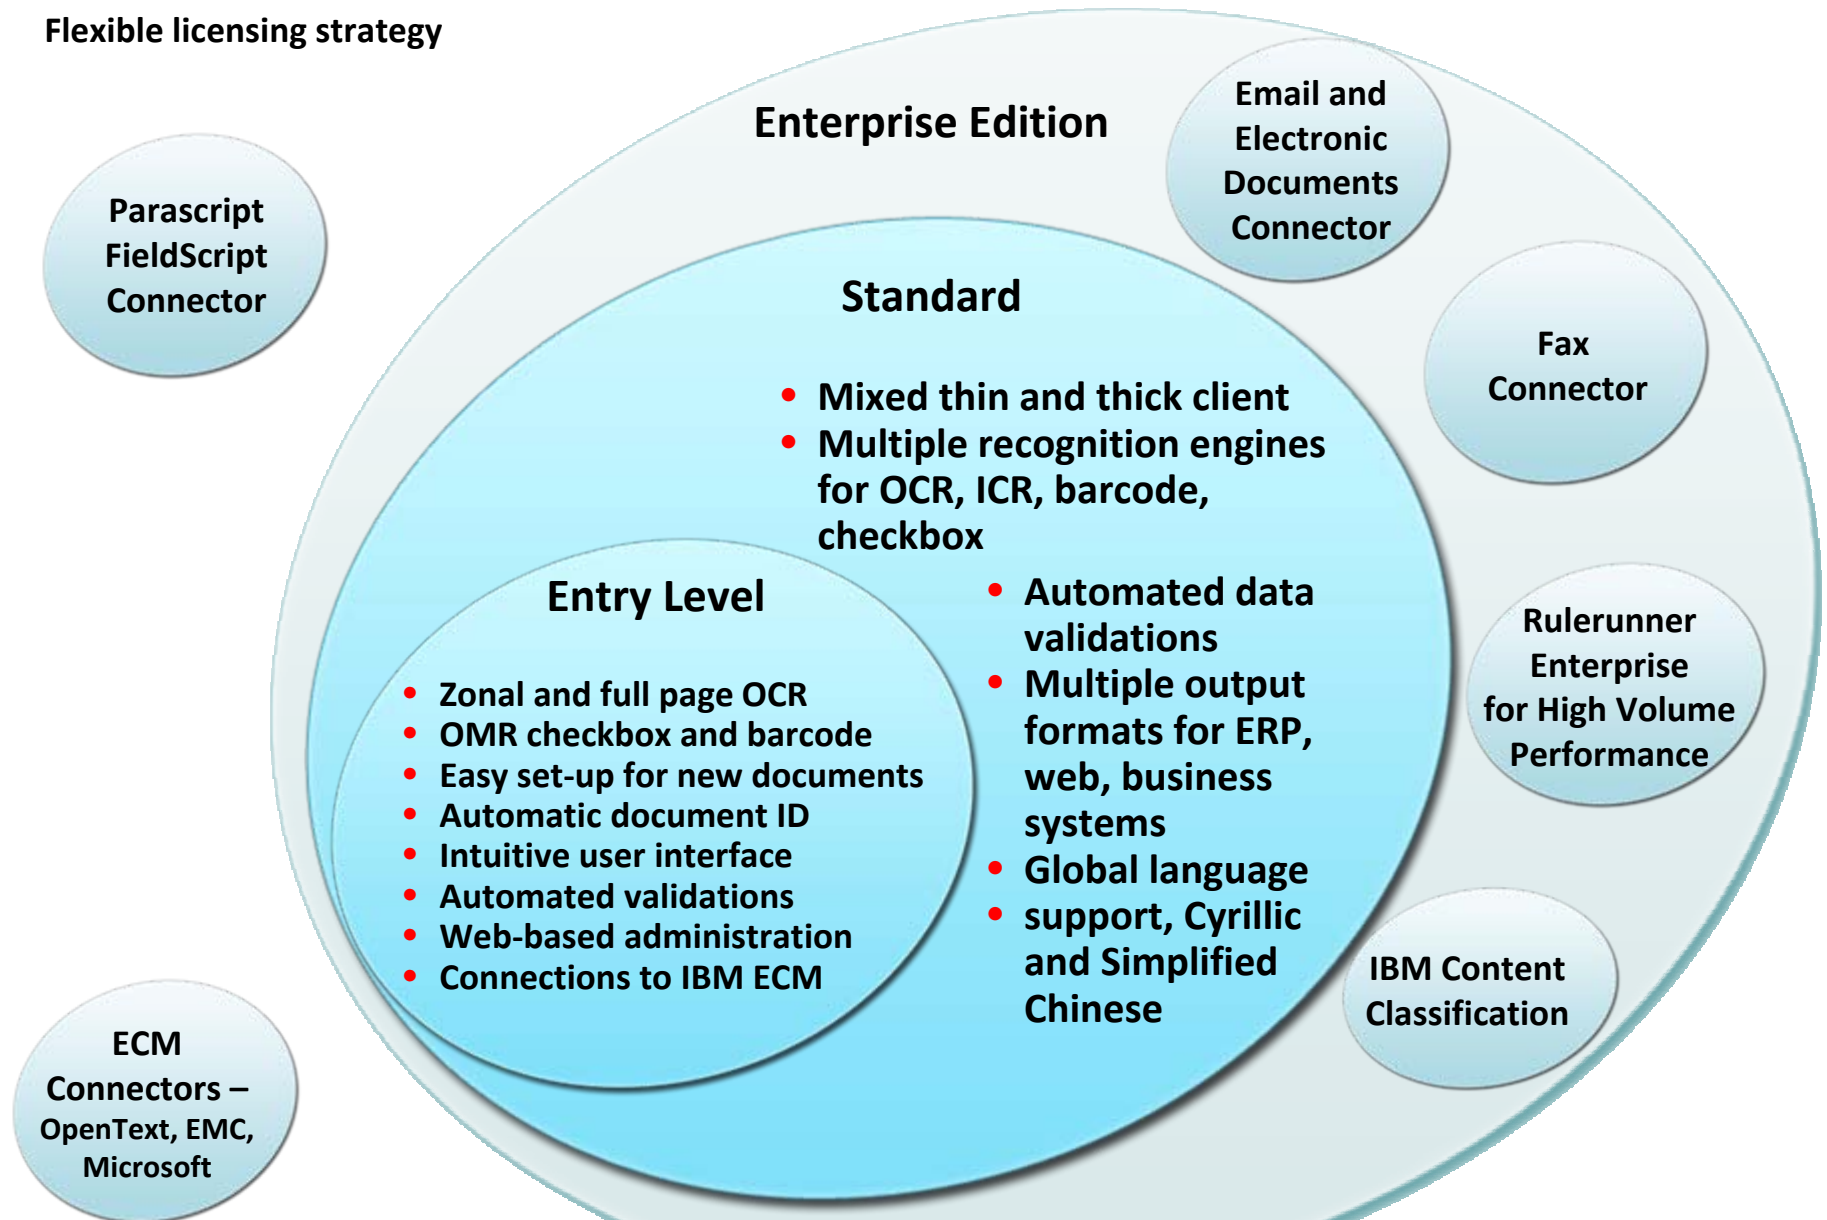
Flexible licensing strategy

Parascript FieldScript Connector

Enterprise Edition

Email and Electronic Documents Connector

Standard

- Mixed thin and thick client
- Multiple recognition engines for OCR, ICR, barcode, checkbox

Fax Connector

Entry Level

- Zonal and full page OCR
- OMR checkbox and barcode
- Easy set-up for new documents
- Automatic document ID
- Intuitive user interface
- Automated validations
- Web-based administration
- Connections to IBM ECM

- Automated data validations
- Multiple output formats for ERP, web, business systems
- Global language
- support, Cyrillic and Simplified Chinese

Rulerunner Enterprise for High Volume Performance

IBM Content Classification

ECM Connectors – OpenText, EMC, Microsoft